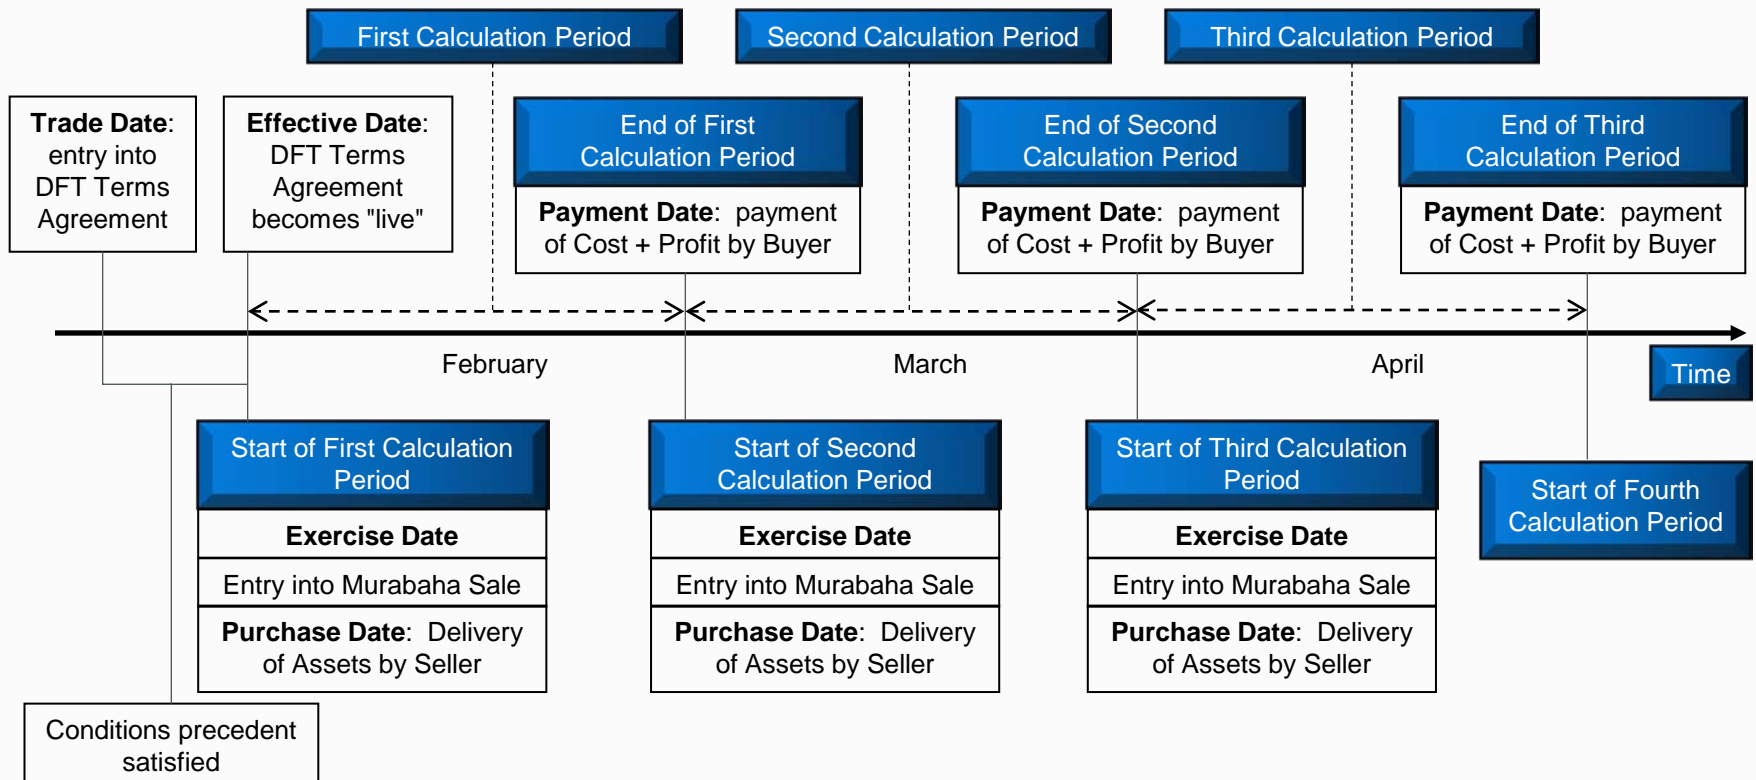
First Calculation Period

Second Calculation Period

Third Calculation Period

**Trade Date**: entry into DFT Terms Agreement

**Effective Date**: DFT Terms Agreement becomes "live"

End of First Calculation Period

**Payment Date**: payment of Cost + Profit by Buyer

End of Second Calculation Period

**Payment Date**: payment of Cost + Profit by Buyer

End of Third Calculation Period

**Payment Date**: payment of Cost + Profit by Buyer

February

March

April

Time

Start of First Calculation Period

**Exercise Date**

Entry into Murabaha Sale

**Purchase Date**: Delivery of Assets by Seller

Start of Second Calculation Period

**Exercise Date**

Entry into Murabaha Sale

**Purchase Date**: Delivery of Assets by Seller

Start of Third Calculation Period

**Exercise Date**

Entry into Murabaha Sale

**Purchase Date**: Delivery of Assets by Seller

Start of Fourth Calculation Period

Conditions precedent satisfied